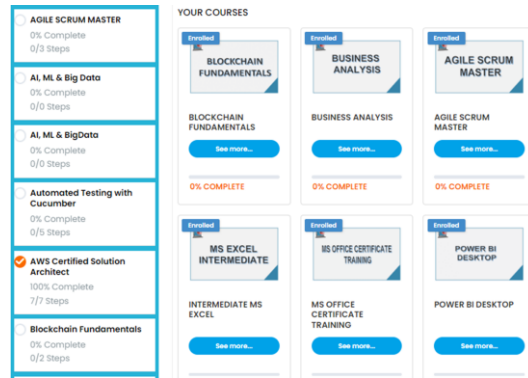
AGILE SCRUM MASTER
0% Complete
0/3 Steps

AI, ML & Big Data
0% Complete
0/0 Steps

AI, ML & BigData
0% Complete
0/0 Steps

Automated Testing with Cucumber
0% Complete
0/5 Steps

AWS Certified Solution Architect
100% Complete
7/7 Steps

Blockchain Fundamentals
0% Complete
0/2 Steps

YOUR COURSES

Enrolled
BLOCKCHAIN FUNDAMENTALS
BLOCKCHAIN FUNDAMENTALS
See more...
0% COMPLETE

Enrolled
BUSINESS ANALYSIS
BUSINESS ANALYSIS
See more...
0% COMPLETE

Enrolled
AGILE SCRUM MASTER
AGILE SCRUM MASTER
See more...
0% COMPLETE

Enrolled
MS EXCEL INTERMEDIATE
INTERMEDIATE MS EXCEL
See more...

Enrolled
MS OFFICE CERTIFICATE TRAINING
MS OFFICE CERTIFICATE TRAINING
See more...

Enrolled
POWER BI DESKTOP
POWER BI DESKTOP
See more...